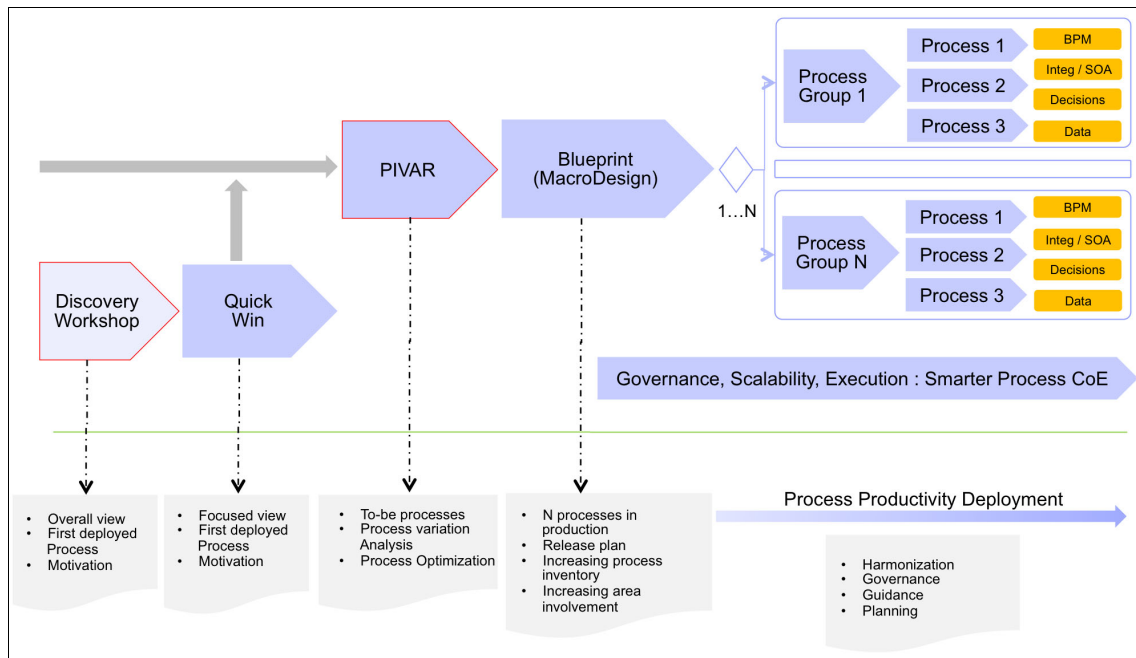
Process Group 1

Process 1
Process 2
Process 3

BPM
Integ / SOA
Decisions
Data

PIVAR

Blueprint (MacroDesign)

1…N

Process Group N

Process 1
Process 2
Process 3

BPM
Integ / SOA
Decisions
Data

Discovery Workshop

Quick Win

Governance, Scalability, Execution : Smarter Process CoE

- Overall view
- First deployed Process
- Motivation

- Focused view
- First deployed Process
- Motivation

- To-be processes
- Process variation Analysis
- Process Optimization

- N processes in production
- Release plan
- Increasing process inventory
- Increasing area involvement

Process Productivity Deployment

- Harmonization
- Governance
- Guidance
- Planning